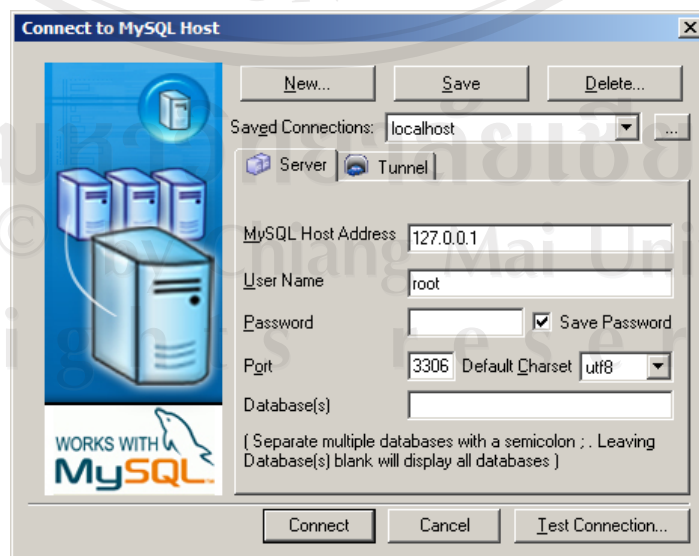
Connect to MySQL Host

New...

Save

Delete...

Saved Connections: localhost

...

Server

Tunnel

MySQL Host Address 127.0.0.1

User Name root

Password

Save Password

Port 3306 Default Charset utf8

Database(s)

( Separate multiple databases with a semicolon ; . Leaving Database(s) blank will display all databases )

WORKS WITH MySQL

Connect

Cancel

Test Connection...

by Chiang Mai Uni